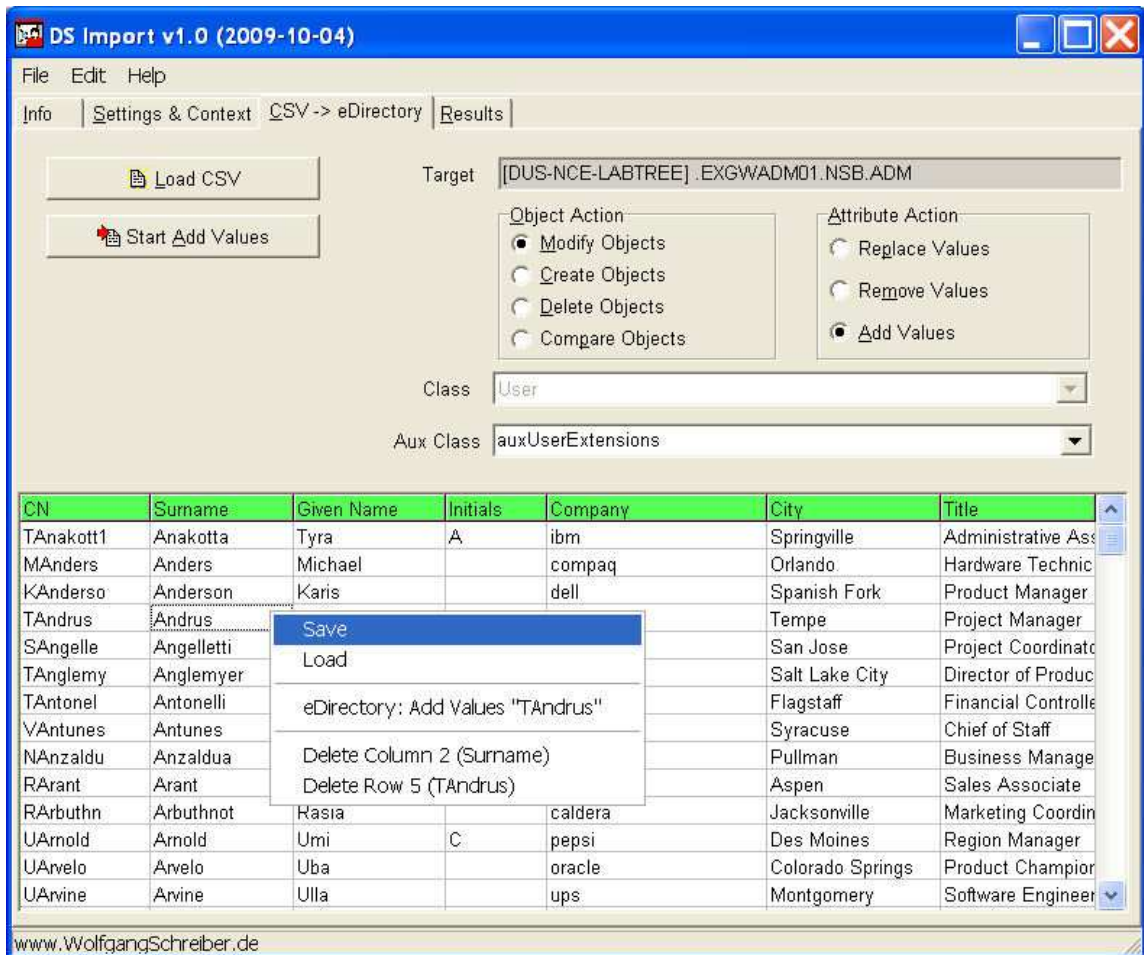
DS Import v1.0 (2009-10-04)

File Edit Help

Info | Settings & Context | CSV -> eDirectory | Results

Load CSV

Start Add Values

Target [DUS-NCE-LABTREE] .EXGWADM01.NSB.ADM

Object Action
Modify Objects
Create Objects
Delete Objects
Compare Objects

Attribute Action
Replace Values
Remove Values
Add Values

Class User

Aux Class auxUserExtensions

| CN | Surname | Given Name | Initials | Company | City | Title |
|---|---|---|---|---|---|---|
| TAnakott1 | Anakotta | Tyra | A | ibm | Springville | Administrative Ass |
| MAnders | Anders | Michael | | compaq | Orlando | Hardware Technic |
| KAnderso | Anderson | Karis | | dell | Spanish Fork | Product Manager |
| TAndrus | Andrus | | | | Tempe | Project Manager |
| SAngelle | Angelletti | | | | San Jose | Project Coordinato |
| TAnglemy | Anglemyer | | | | Salt Lake City | Director of Produc |
| TAntonel | Antonelli | | | | Flagstaff | Financial Controlle |
| VAntunes | Antunes | | | | Syracuse | Chief of Staff |
| NAnzaldu | Anzaldua | | | | Pullman | Business Manage |
| RArant | Arant | | | | Aspen | Sales Associate |
| RArbuthn | Arbuthnot | Rasia | | caldera | Jacksonville | Marketing Coordin |
| UArnold | Arnold | Umi | C | pepsi | Des Moines | Region Manager |
| UArvelo | Arvelo | Uba | | oracle | Colorado Springs | Product Champior |
| UArvine | Arvine | Ulla | | ups | Montgomery | Software Engineer |

Save
Load
eDirectory: Add Values "TAndrus"
Delete Column 2 (Surname)
Delete Row 5 (TAndrus)

www.WolfgangSchreiber.de